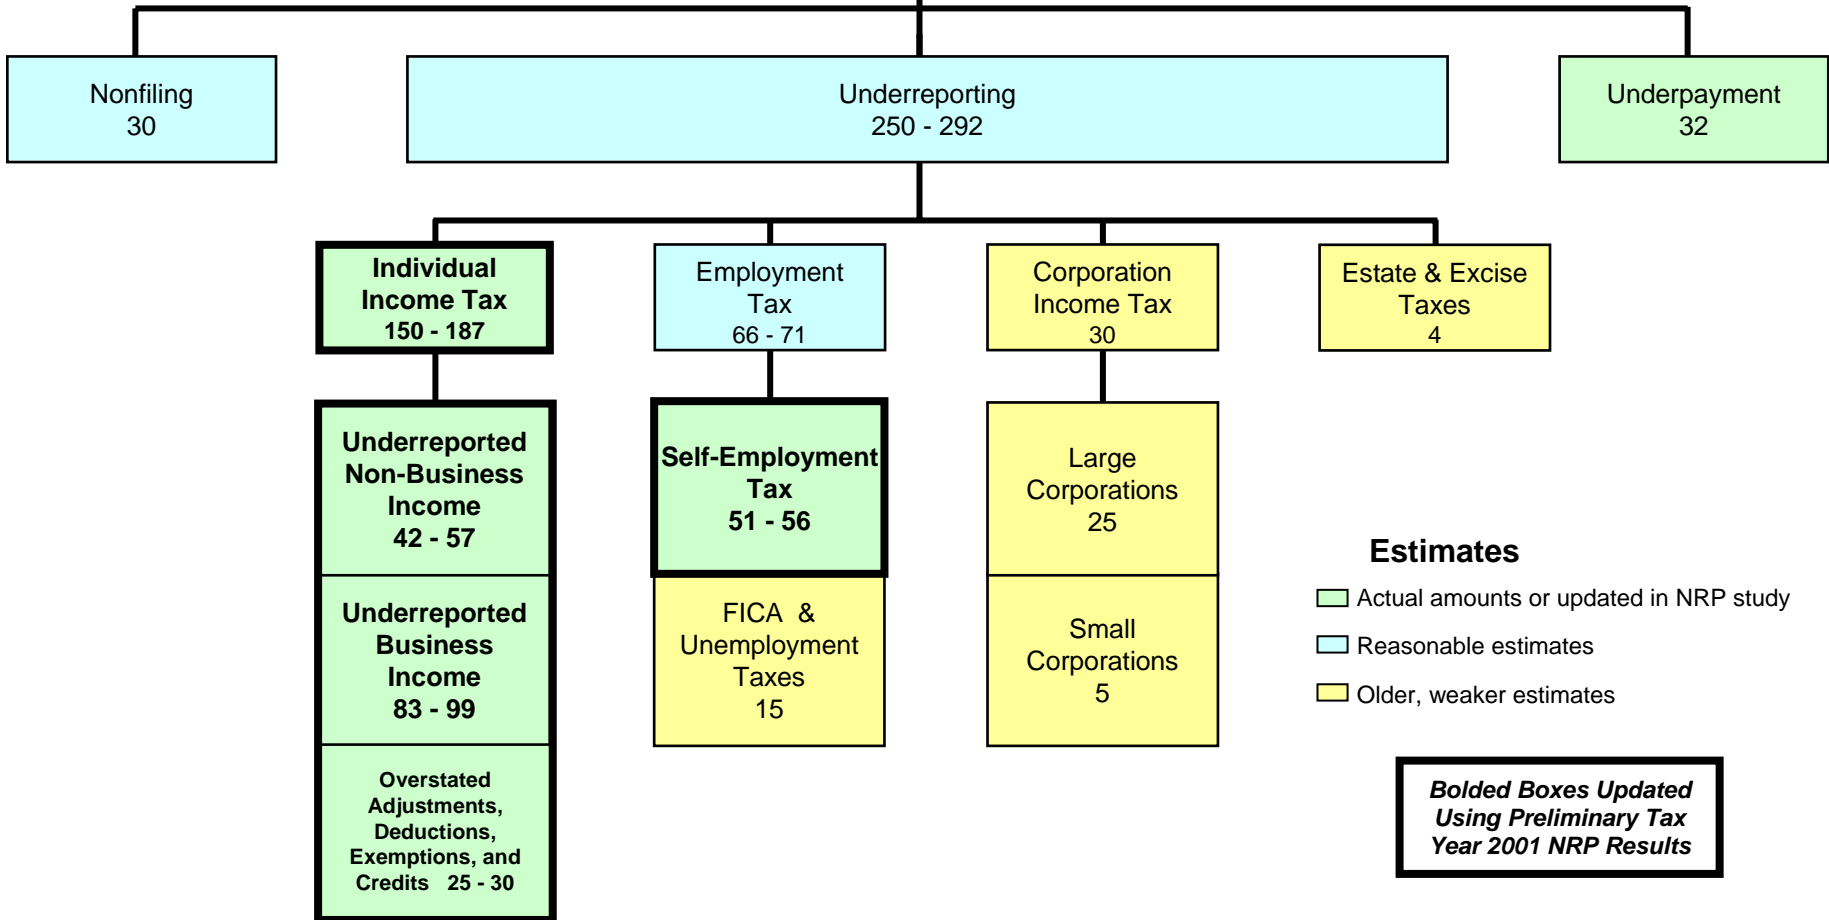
Nonfiling
30

Underreporting
250 - 292

Underpayment
32

Individual Income Tax
150 - 187

Employment Tax
66 - 71

Corporation Income Tax
30

Estate & Excise Taxes
4

Underreported Non-Business Income
42 - 57

Underreported Business Income
83 - 99

Overstated Adjustments, Deductions, Exemptions, and Credits 25 - 30

Self-Employment Tax
51 - 56

FICA & Unemployment Taxes
15

Large Corporations
25

Small Corporations
5

Estimates

Actual amounts or updated in NRP study

Reasonable estimates

Older, weaker estimates

Bolded Boxes Updated Using Preliminary Tax Year 2001 NRP Results